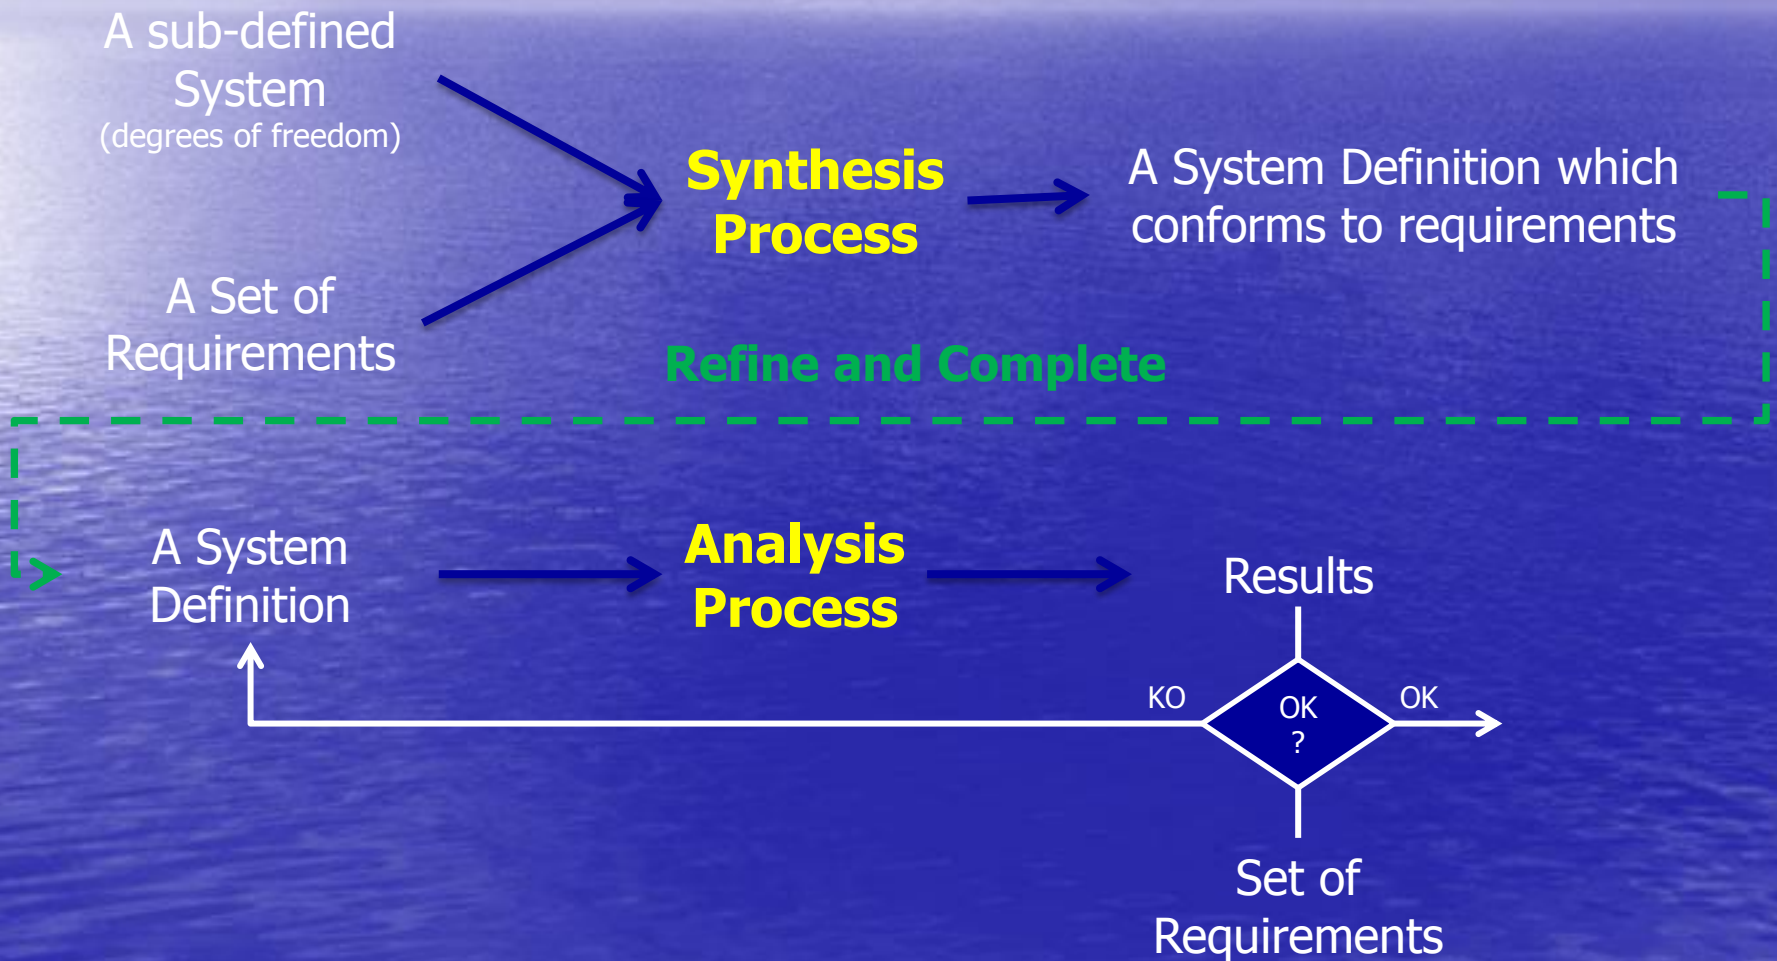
A sub-defined System
(degrees of freedom)

A Set of Requirements

Synthesis Process

A System Definition which conforms to requirements

Refine and Complete

A System Definition

Analysis Process

Results

KO

OK
?

OK

Set of Requirements